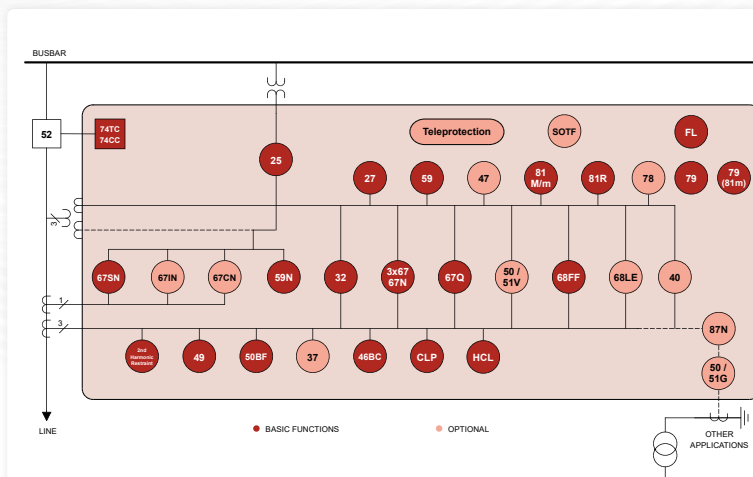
BUSBAR

52

74TC
74CC

Teleprotection

SOTF

FL

25

27

59

47

81
M/m

81R

78

79

79
(81m)

3

67SN

67IN

67CN

59N

32

3x67
67N

67Q

50 /
51V

68FF

68LE

40

1

3

87N

2nd
Harmonic
Restraint

49

50BF

37

46BC

CLP

HCL

50 /
51G

LINE

BASIC FUNCTIONS

OPTIONAL

OTHER
APPLICATIONS